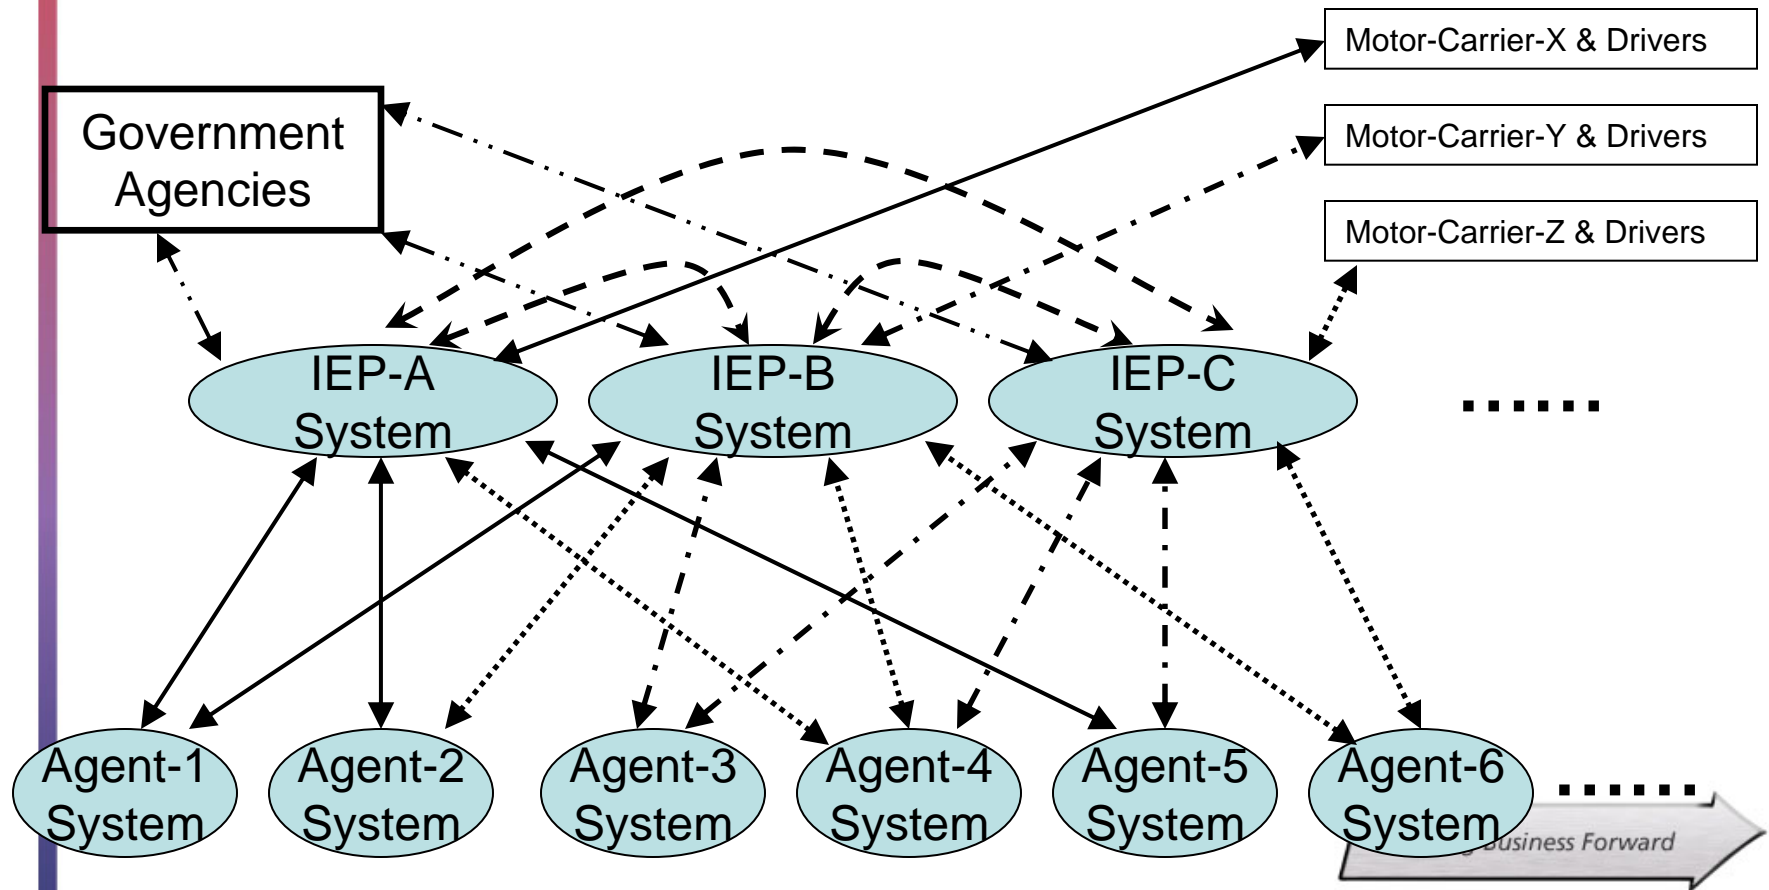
Motor-Carrier-X & Drivers

Motor-Carrier-Y & Drivers

Motor-Carrier-Z & Drivers

Government Agencies

IEP-A System

IEP-B System

IEP-C System

......

Agent-1 System

Agent-2 System

Agent-3 System

Agent-4 System

Agent-5 System

Agent-6 System

......

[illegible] Business Forward